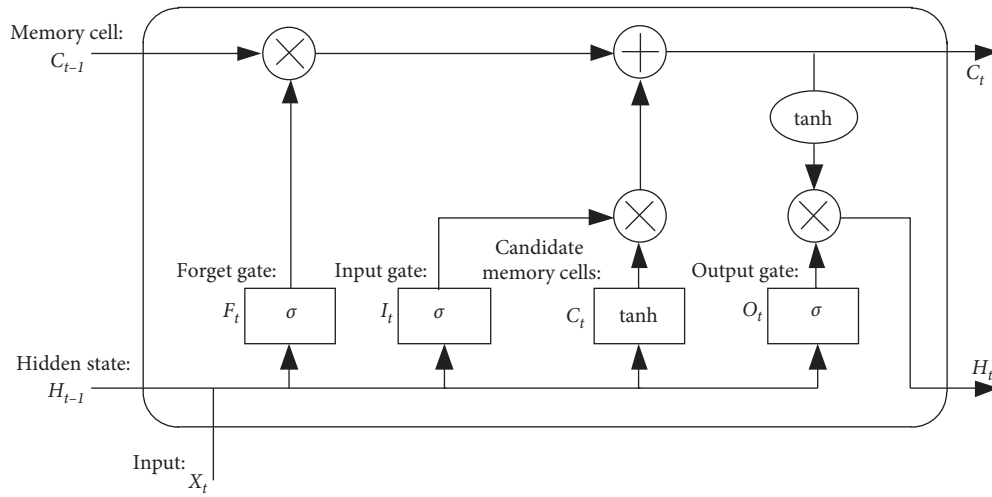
Memory cell:
$C_{t-1}$

$C_t$

tanh

Forget gate:
$F_t$ $\sigma$

Input gate:
$I_t$ $\sigma$

Candidate memory cells:
$C_t$ tanh

Output gate:
$O_t$ $\sigma$

Hidden state:
$H_{t-1}$

$H_t$

Input:
$X_t$